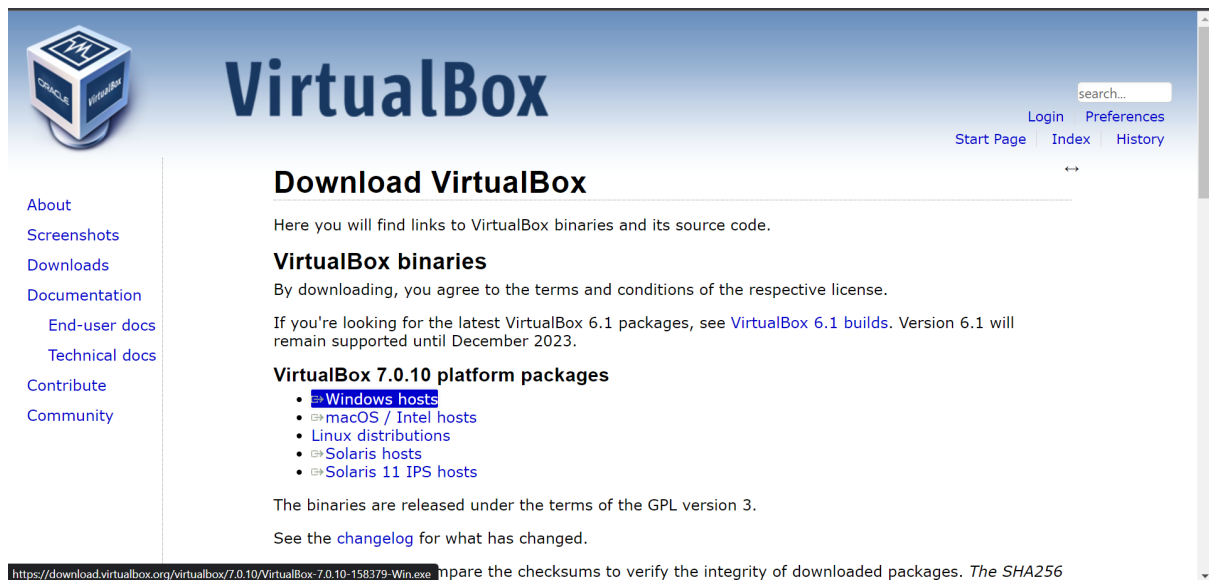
ORACLE VirtualBox

VirtualBox

search...

Login Preferences

Start Page | Index | History

↔

About

Screenshots

Downloads

Documentation

End-user docs

Technical docs

Contribute

Community

Download VirtualBox

Here you will find links to VirtualBox binaries and its source code.

VirtualBox binaries

By downloading, you agree to the terms and conditions of the respective license.

If you're looking for the latest VirtualBox 6.1 packages, see VirtualBox 6.1 builds. Version 6.1 will remain supported until December 2023.

VirtualBox 7.0.10 platform packages

- ⇒Windows hosts
- ⇒macOS / Intel hosts
- Linux distributions
- ⇒Solaris hosts
- ⇒Solaris 11 IPS hosts

The binaries are released under the terms of the GPL version 3.

See the changelog for what has changed.

https://download.virtualbox.org/virtualbox/7.0.10/VirtualBox-7.0.10-158379-Win.exe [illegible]mpare the checksums to verify the integrity of downloaded packages. The SHA256